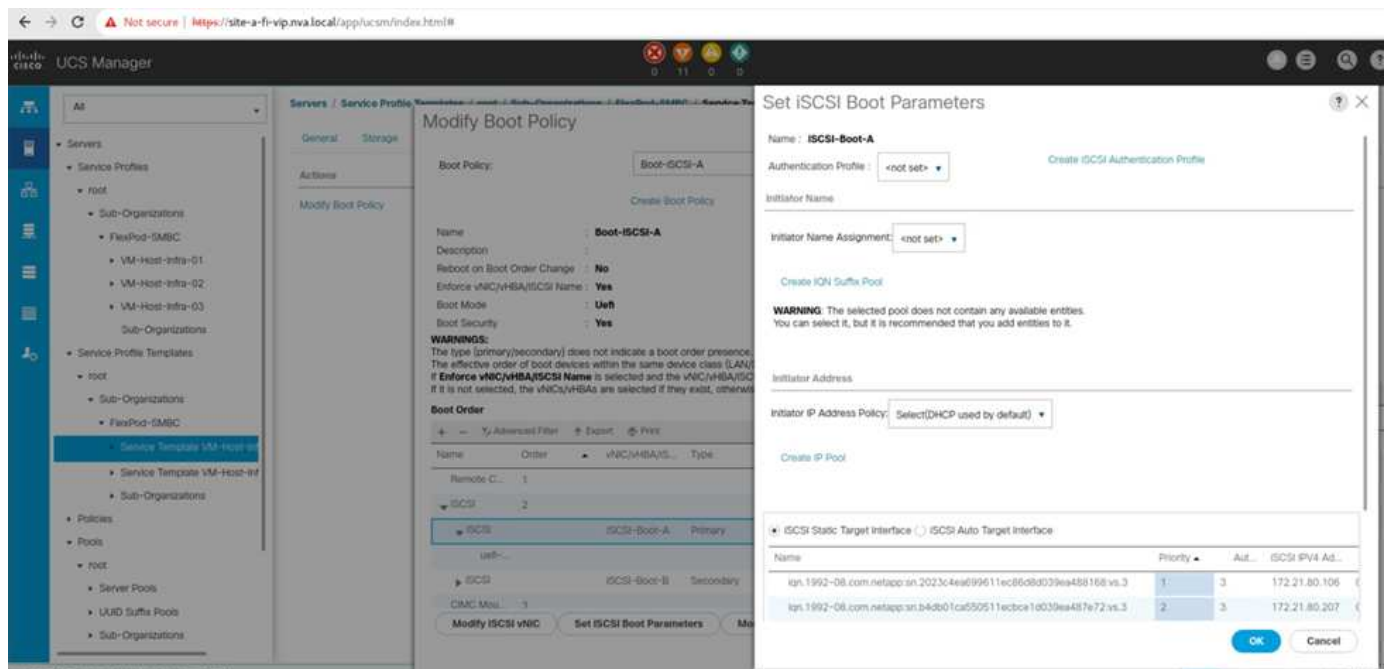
Not secure | https://site-a-fi-vip.nva.local/app/ucsm/index.html#

UCS Manager

0 11 0 0

All

Servers
Service Profiles
root
Sub-Organizations
FlexPod-SMBC
VM-Host-Infra-01
VM-Host-Infra-02
VM-Host-Infra-03
Sub-Organizations
Service Profile Templates
root
Sub-Organizations
FlexPod-SMBC
Service Template VM-Host-In
Service Template VM-Host-Inf
Sub-Organizations
Policies
Pools
root
Server Pools
UUID Suffix Pools
Sub-Organizations

Servers / Service Profile Templates / root / Sub-Organizations / FlexPod-SMBC / Service Te

General Storage

Actions

Modify Boot Policy

Modify Boot Policy

Boot Policy: Boot-iSCSI-A

Create Boot Policy

Name : Boot-iSCSI-A
Description :
Reboot on Boot Order Change : No
Enforce vNIC/vHBA/iSCSI Name : Yes
Boot Mode : Uefi
Boot Security : Yes

WARNINGS:
The type (primary/secondary) does not indicate a boot order presence.
The effective order of boot devices within the same device class (LAN/
If Enforce vNIC/vHBA/iSCSI Name is selected and the vNIC/vHBA/iSC
If it is not selected, the vNICs/vHBAs are selected if they exist, otherwis

Boot Order

+ − Advanced Filter Export Print

| Name | Order | vNIC/vHBA/iS... | Type |
|---|---|---|---|
| Remote C... | 1 | | |
| iSCSI | 2 | | |
| iSCSI | | iSCSI-Boot-A | Primary |
| uefi-... | | | |
| iSCSI | | iSCSI-Boot-B | Secondary |
| CIMC Mou... | 3 | | |

Modify iSCSI vNIC | Set iSCSI Boot Parameters | Mo

Set iSCSI Boot Parameters

Name : iSCSI-Boot-A

Authentication Profile : <not set>

Create iSCSI Authentication Profile

Initiator Name

Initiator Name Assignment: <not set>

Create IQN Suffix Pool

WARNING: The selected pool does not contain any available entities.
You can select it, but it is recommended that you add entities to it.

Initiator Address

Initiator IP Address Policy: Select(DHCP used by default)

Create IP Pool

iSCSI Static Target Interface iSCSI Auto Target Interface

| Name | Priority | Aut... | iSCSI IPV4 Ad... |
|---|---|---|---|
| iqn.1992-08.com.netapp:sn.2023c4ea699611ec86d8d039ea488168:vs.3 | 1 | 3 | 172.21.80.106 |
| iqn.1992-08.com.netapp:sn.b4db01ca550511ecbce1d039ea487e72:vs.3 | 2 | 3 | 172.21.80.207 |

OK Cancel